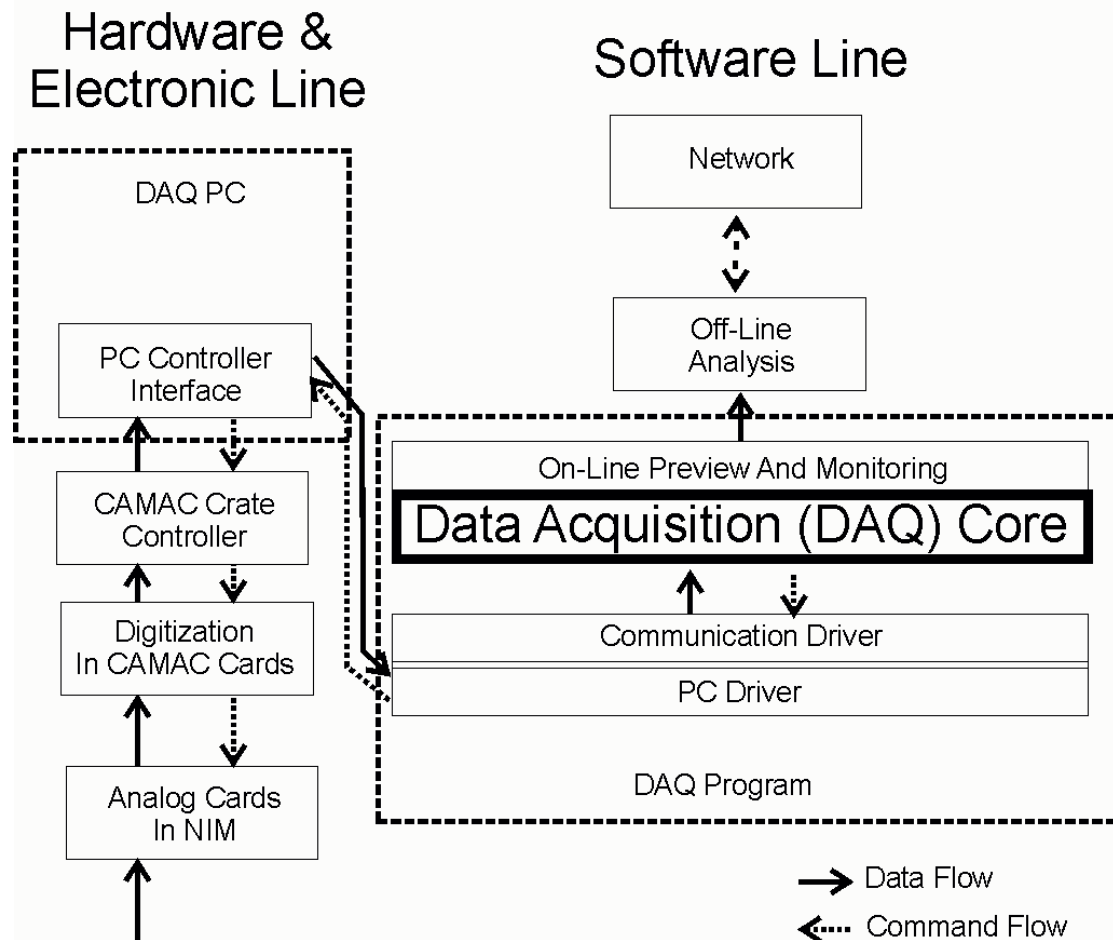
Hardware & Electronic Line

Software Line

Network

DAQ PC

Off-Line Analysis

PC Controller Interface

On-Line Preview And Monitoring

Data Acquisition (DAQ) Core

CAMAC Crate Controller

Digitization In CAMAC Cards

Communication Driver

PC Driver

Analog Cards In NIM

DAQ Program

Data Flow

Command Flow